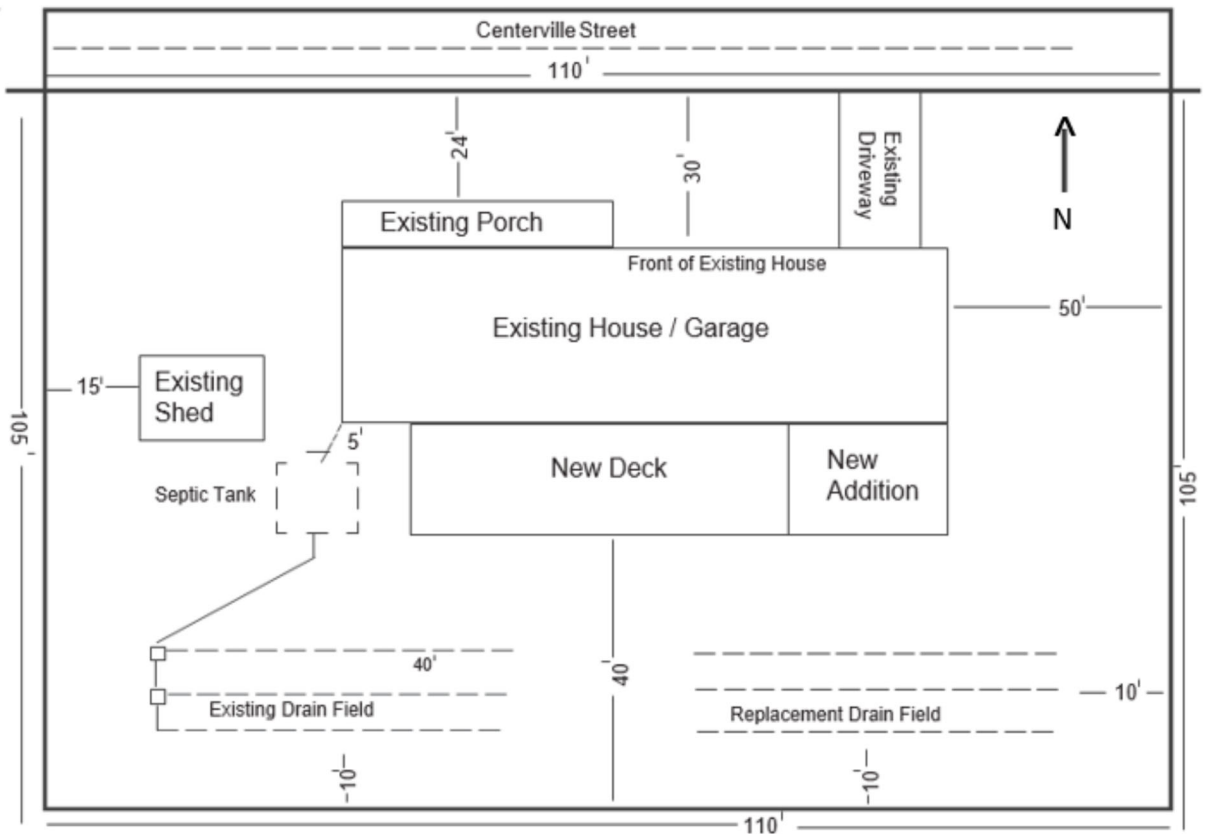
Centerville Street

110'

24'

30'

Existing Driveway

N

Existing Porch

Front of Existing House

Existing House / Garage

50'

15'

Existing Shed

105'

5'

Septic Tank

New Deck

New Addition

105'

40'

40'

Existing Drain Field

Replacement Drain Field

10'

10'

10'

110'